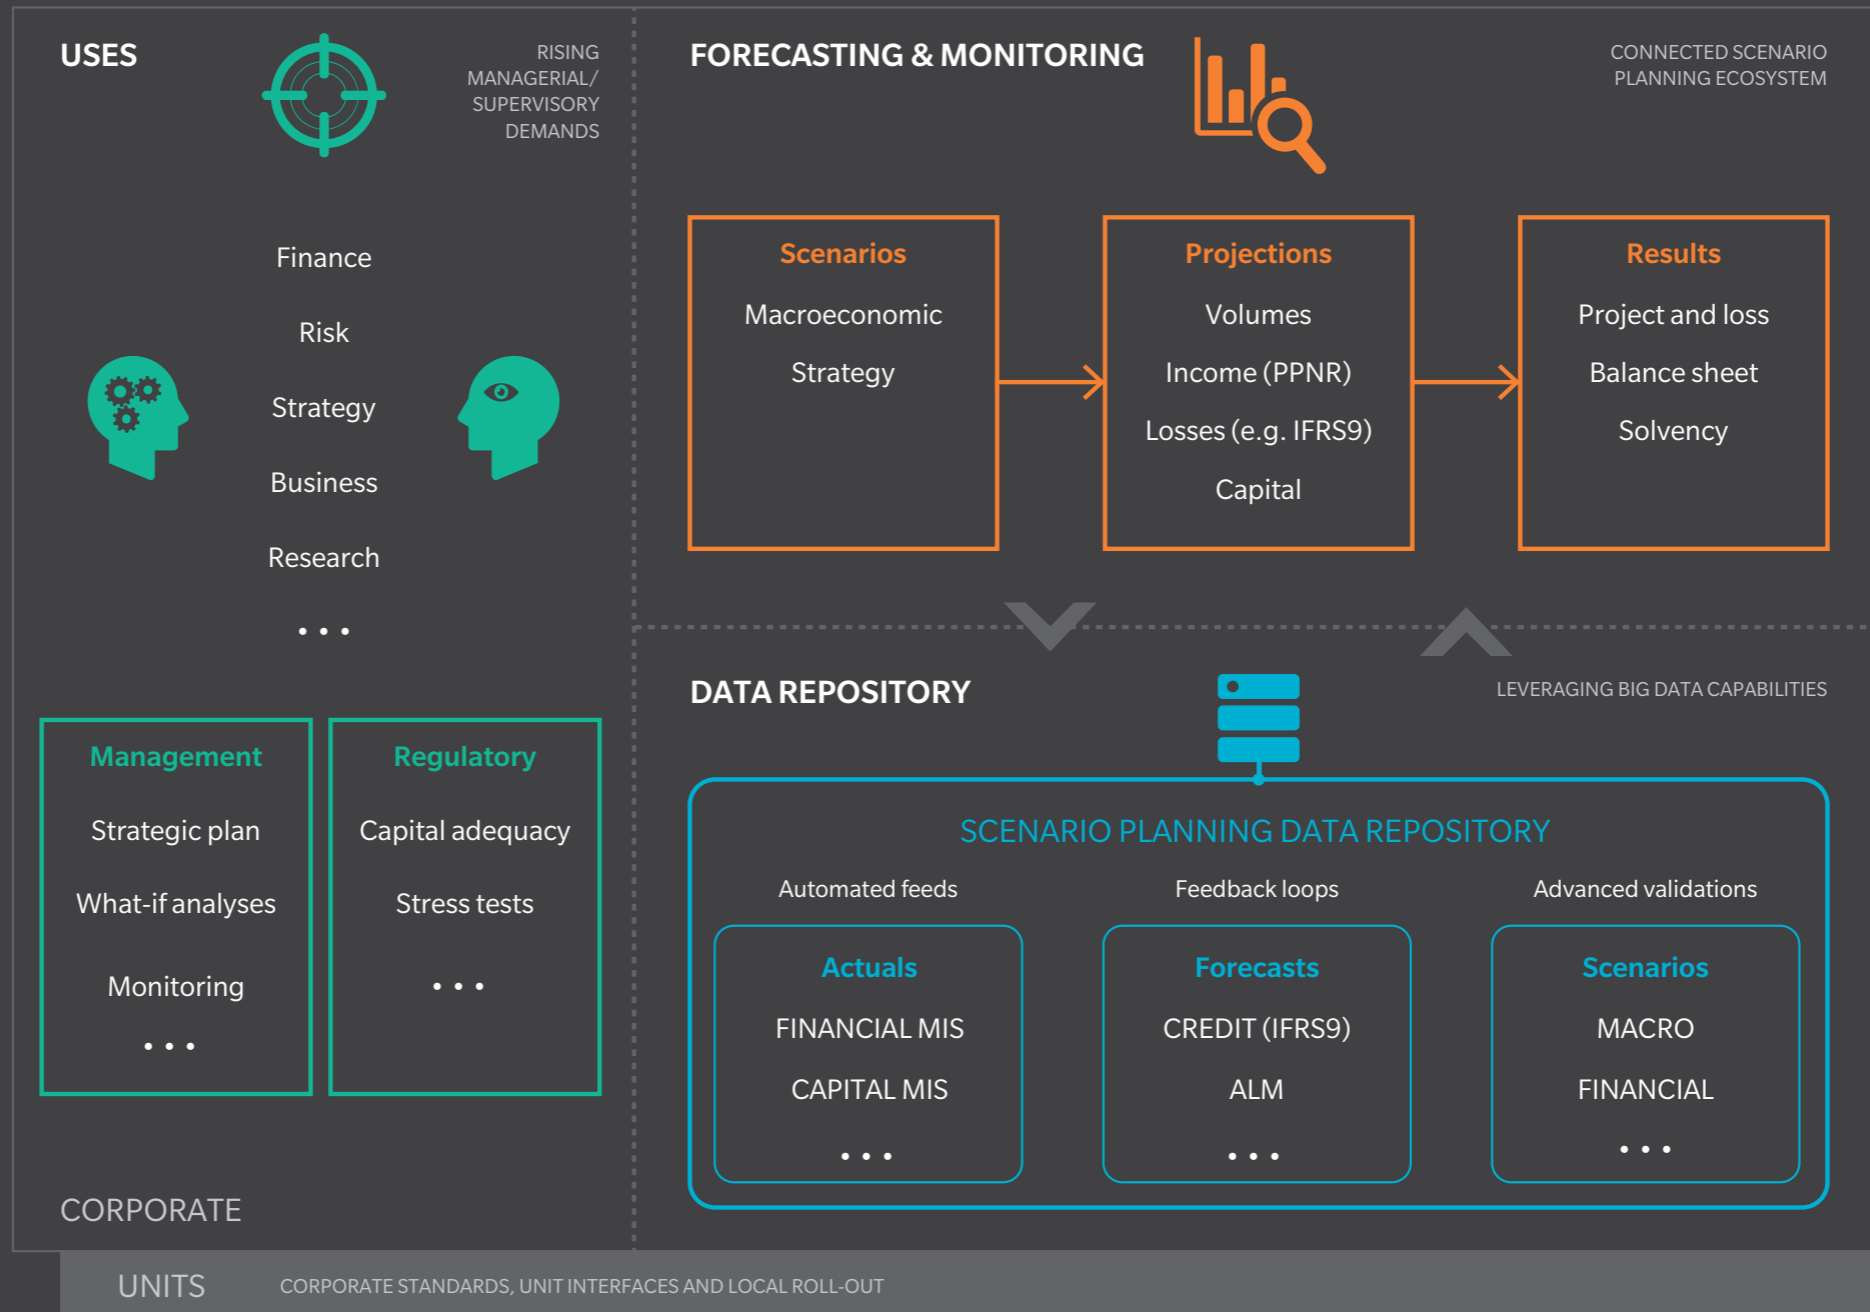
USES

RISING MANAGERIAL/ SUPERVISORY DEMANDS

Finance

Risk

Strategy

Business

Research

• • •

Management

Strategic plan

What-if analyses

Monitoring

• • •

Regulatory

Capital adequacy

Stress tests

• • •

CORPORATE

FORECASTING & MONITORING

CONNECTED SCENARIO PLANNING ECOSYSTEM

Scenarios

Macroeconomic

Strategy

Projections

Volumes

Income (PPNR)

Losses (e.g. IFRS9)

Capital

Results

Project and loss

Balance sheet

Solvency

DATA REPOSITORY

LEVERAGING BIG DATA CAPABILITIES

SCENARIO PLANNING DATA REPOSITORY

Automated feeds

Feedback loops

Advanced validations

Actuals

FINANCIAL MIS

CAPITAL MIS

• • •

Forecasts

CREDIT (IFRS9)

ALM

• • •

Scenarios

MACRO

FINANCIAL

• • •

UNITS

CORPORATE STANDARDS, UNIT INTERFACES AND LOCAL ROLL-OUT